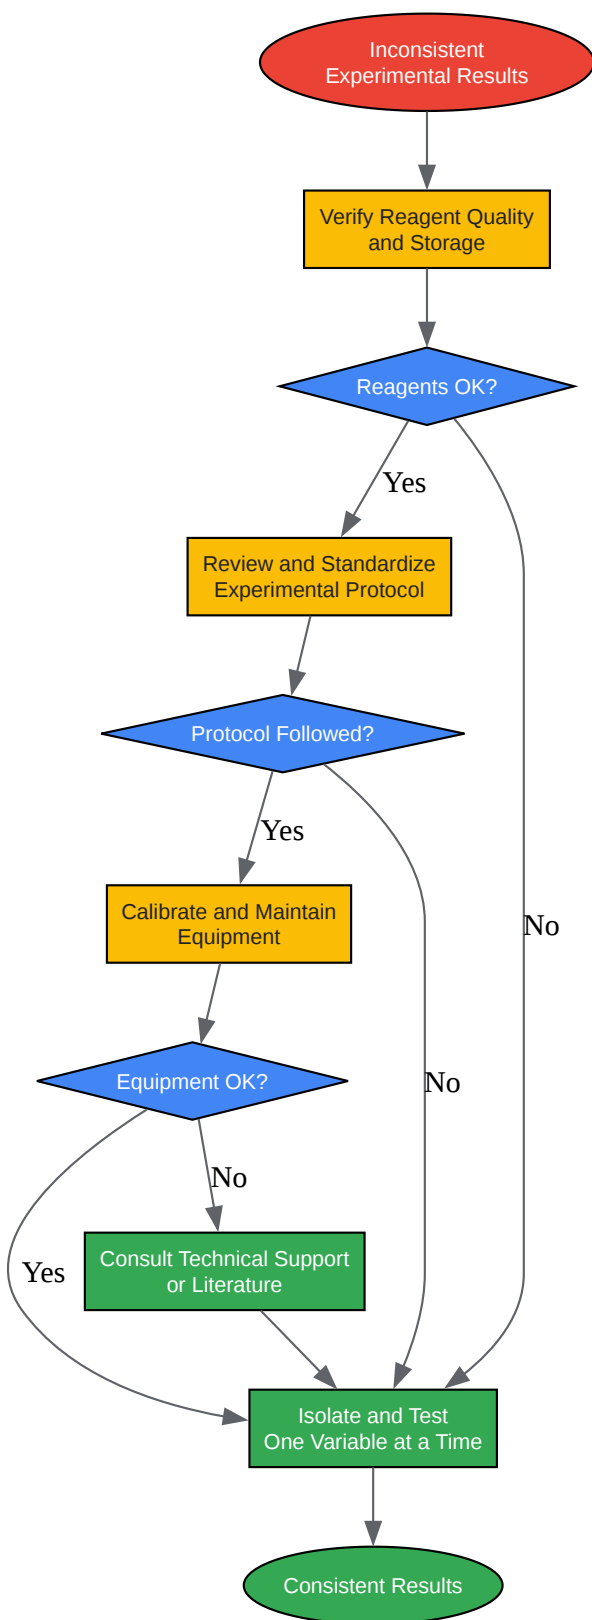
Inconsistent Experimental Results

Verify Reagent Quality and Storage

Reagents OK?

Yes

No

Review and Standardize Experimental Protocol

Protocol Followed?

Yes

No

Calibrate and Maintain Equipment

Equipment OK?

No

Yes

Consult Technical Support or Literature

Isolate and Test One Variable at a Time

Consistent Results